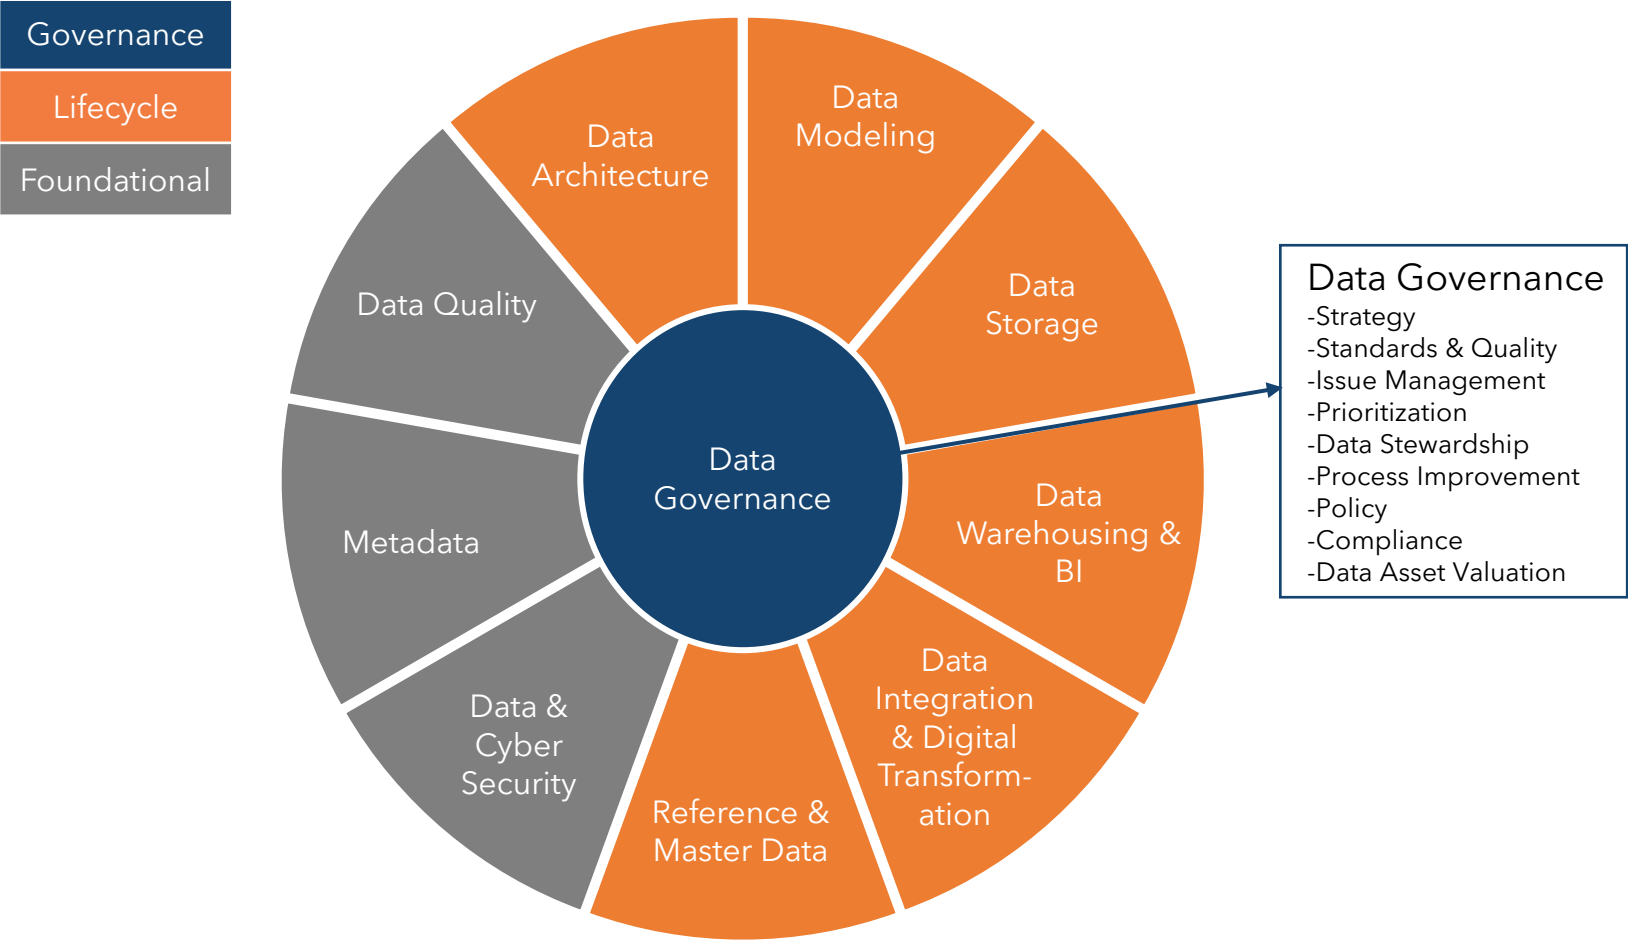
Governance

Lifecycle

Foundational

Data Architecture

Data Modeling

Data Storage

Data Warehousing & BI

Data Integration & Digital Transformation

Reference & Master Data

Data & Cyber Security

Metadata

Data Quality

Data Governance

Data Governance
-Strategy
-Standards & Quality
-Issue Management
-Prioritization
-Data Stewardship
-Process Improvement
-Policy
-Compliance
-Data Asset Valuation